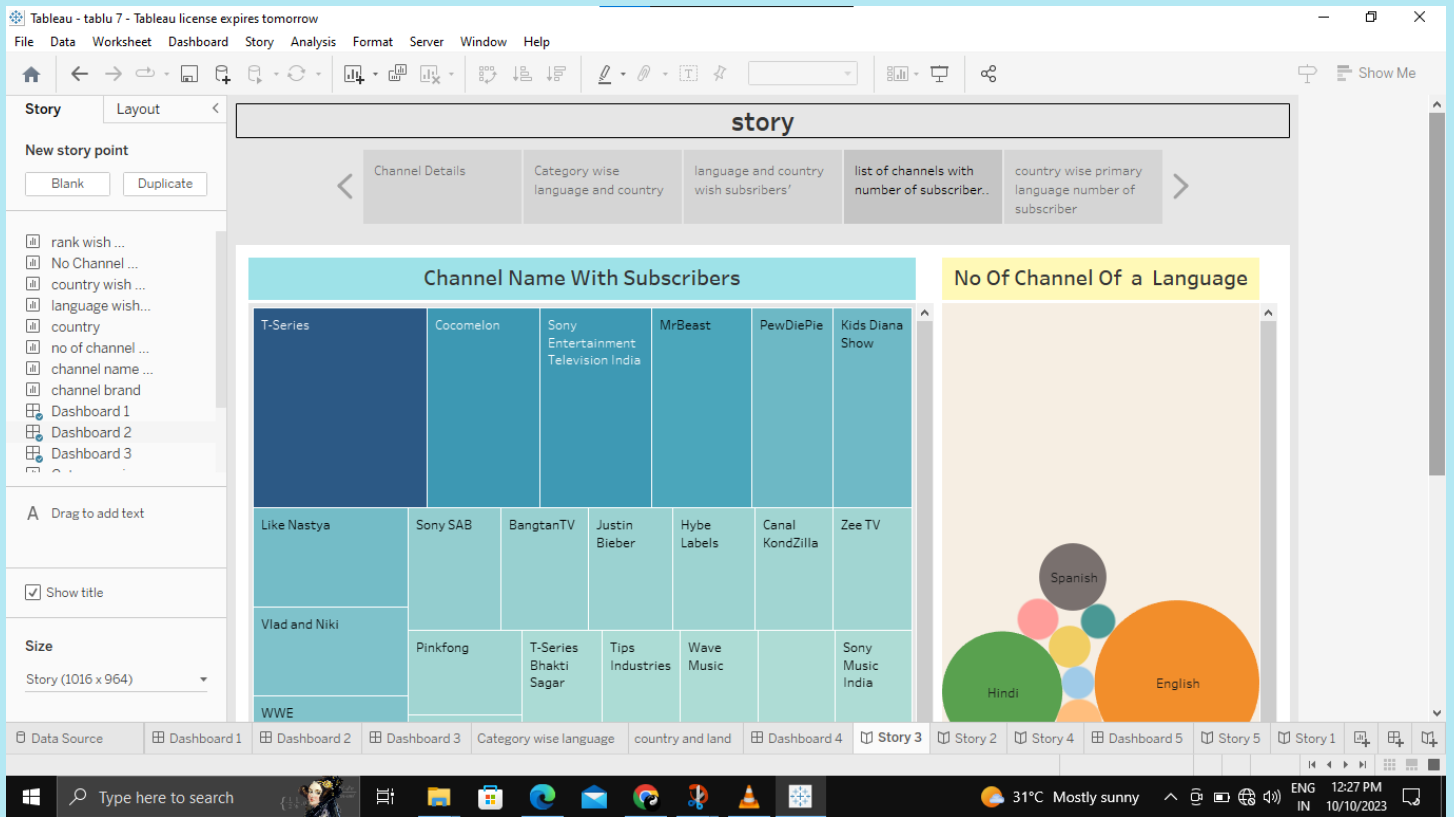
Tableau - tablu 7 - Tableau license expires tomorrow

File Data Worksheet Dashboard Story Analysis Format Server Window Help

Show Me

Story Layout

New story point

Blank Duplicate

rank wish ...
No Channel ...
country wish ...
language wish...
country
no of channel ...
channel name ...
channel brand
Dashboard 1
Dashboard 2
Dashboard 3

Drag to add text

Show title

Size

Story (1016 x 964)

story

Channel Details

Category wise language and country

language and country wish subsribers'

list of channels with number of subscriber..

country wise primary language number of subscriber

Channel Name With Subscribers

T-Series
Cocomelon
Sony Entertainment Television India
MrBeast
PewDiePie
Kids Diana Show
Like Nastya
Sony SAB
BangtanTV
Justin Bieber
Hybe Labels
Canal KondZilla
Zee TV
Vlad and Niki
Pinkfong
T-Series Bhakti Sagar
Tips Industries
Wave Music
Sony Music India
WWE

No Of Channel Of a Language

Spanish
Hindi
English

Data Source Dashboard 1 Dashboard 2 Dashboard 3 Category wise language country and land Dashboard 4 Story 3 Story 2 Story 4 Dashboard 5 Story 5 Story 1

Type here to search

31°C Mostly sunny

ENG IN 12:27 PM 10/10/2023